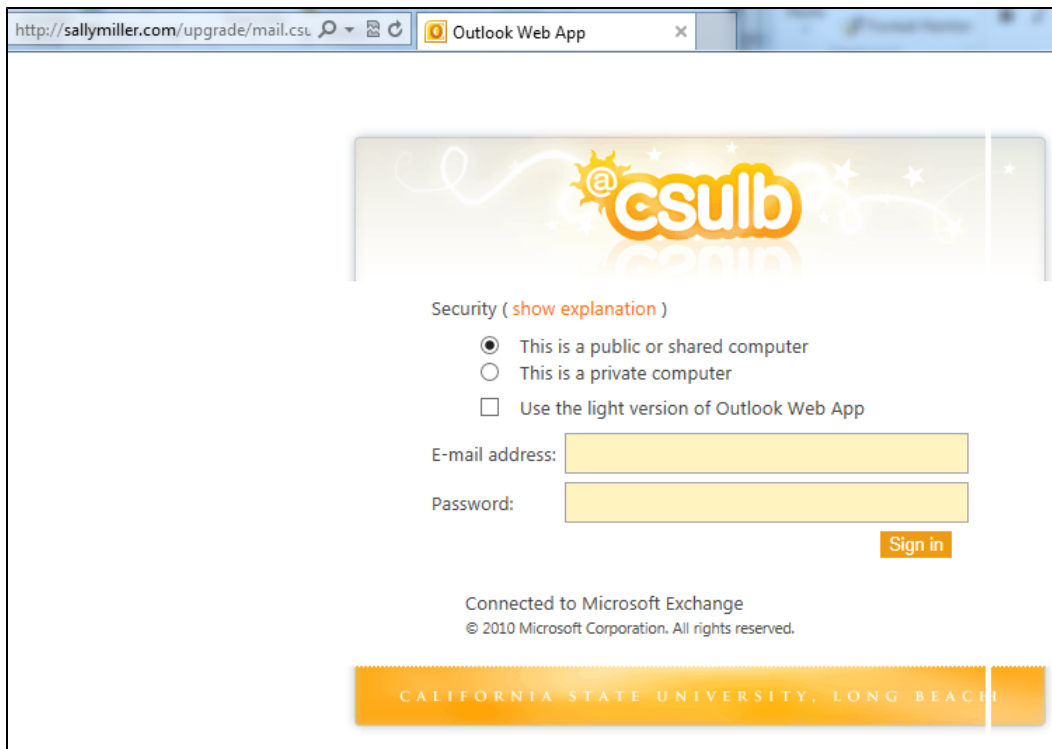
http://sallymiller.com/upgrade/mail.csu

Outlook Web App

@csulb

Security ( show explanation )

This is a public or shared computer
This is a private computer
Use the light version of Outlook Web App

E-mail address:
Password:

Sign in

Connected to Microsoft Exchange
© 2010 Microsoft Corporation. All rights reserved.

CALIFORNIA STATE UNIVERSITY, LONG BEACH